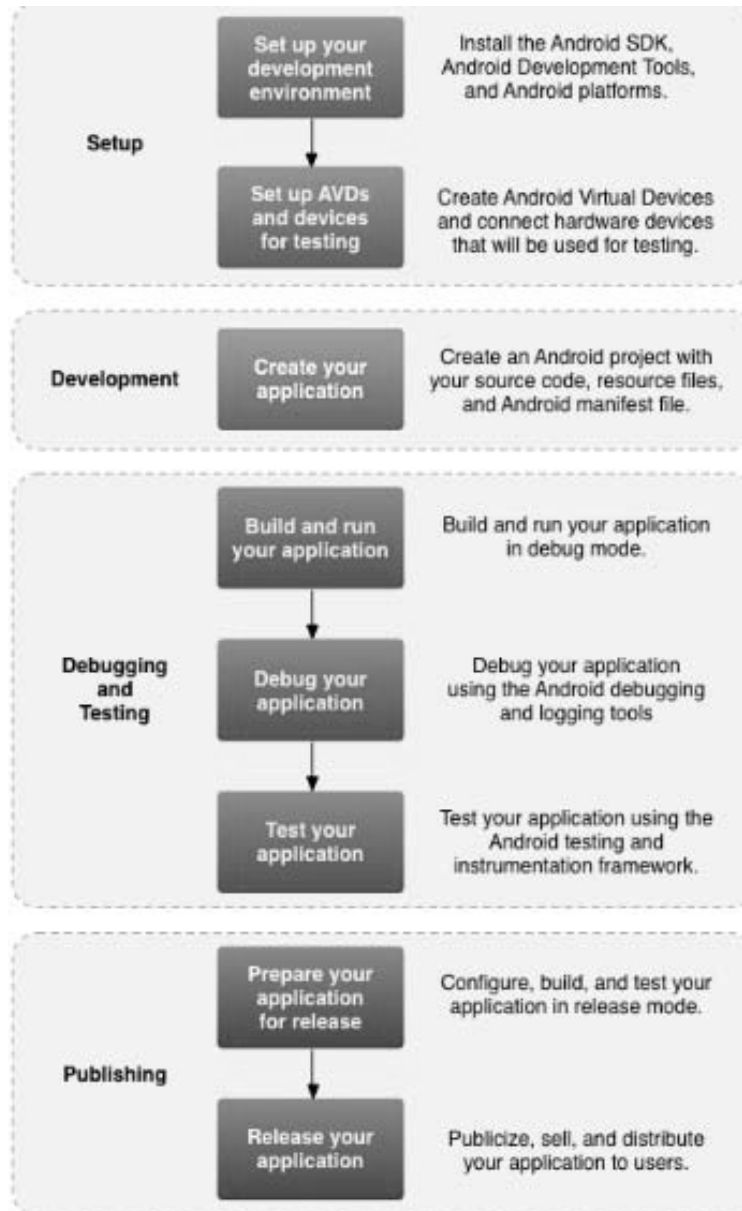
Setup

Set up your development environment

Install the Android SDK, Android Development Tools, and Android platforms.

Set up AVDs and devices for testing

Create Android Virtual Devices and connect hardware devices that will be used for testing.

Development

Create your application

Create an Android project with your source code, resource files, and Android manifest file.

Debugging and Testing

Build and run your application

Build and run your application in debug mode.

Debug your application

Debug your application using the Android debugging and logging tools

Test your application

Test your application using the Android testing and instrumentation framework.

Publishing

Prepare your application for release

Configure, build, and test your application in release mode.

Release your application

Publicize, sell, and distribute your application to users.